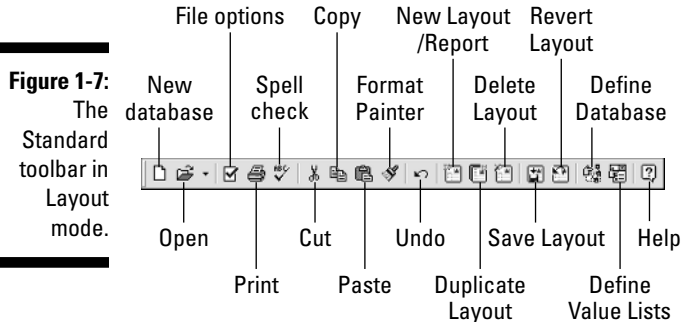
Figure 1-7: The Standard toolbar in Layout mode.

File options

Copy

New Layout /Report

Revert Layout

New database

Spell check

Format Painter

Delete Layout

Define Database

Open

Cut

Undo

Save Layout

Help

Print

Paste

Duplicate Layout

Define Value Lists